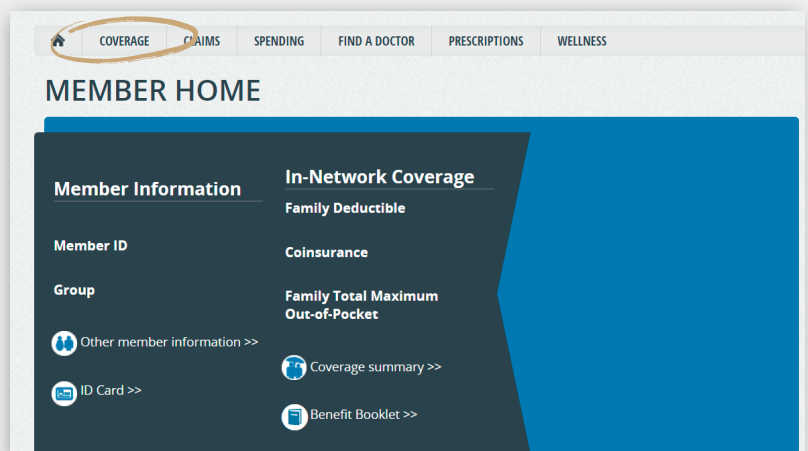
COVERAGE CLAIMS SPENDING FIND A DOCTOR PRESCRIPTIONS WELLNESS

MEMBER HOME

Member Information

Member ID

Group

Other member information >>

ID Card >>

In-Network Coverage

Family Deductible

Coinsurance

Family Total Maximum Out-of-Pocket

Coverage summary >>

Benefit Booklet >>